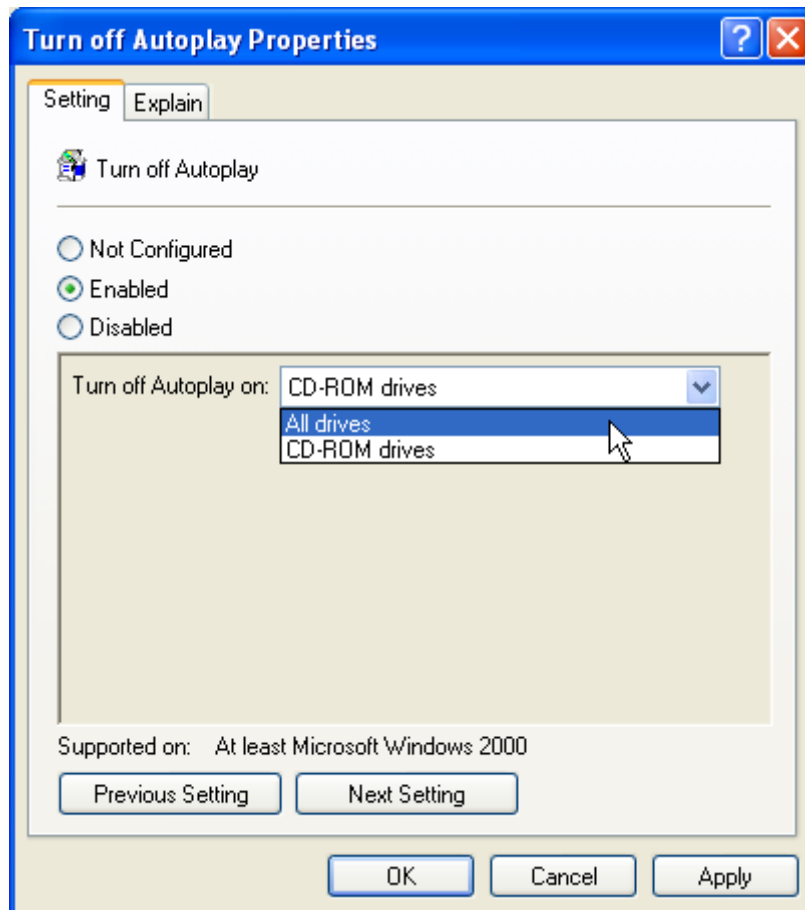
Turn off Autoplay Properties

Setting
Explain

Turn off Autoplay

Not Configured
Enabled
Disabled

Turn off Autoplay on: CD-ROM drives

All drives
CD-ROM drives

Supported on: At least Microsoft Windows 2000

Previous Setting
Next Setting

OK
Cancel
Apply